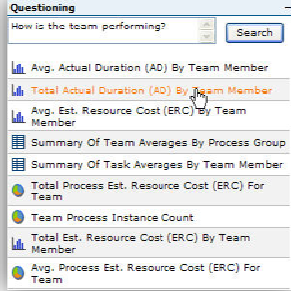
Questioning

How is the team performing?

Search

Avg. Actual Duration (AD) By Team Member

Total Actual Duration (AD) By Team Member

Avg. Est. Resource Cost (ERC) By Team Member

Summary Of Team Averages By Process Group

Summary Of Task Averages By Team Member

Total Process Est. Resource Cost (ERC) For Team

Team Process Instance Count

Total Est. Resource Cost (ERC) By Team Member

Avg. Process Est. Resource Cost (ERC) For Team